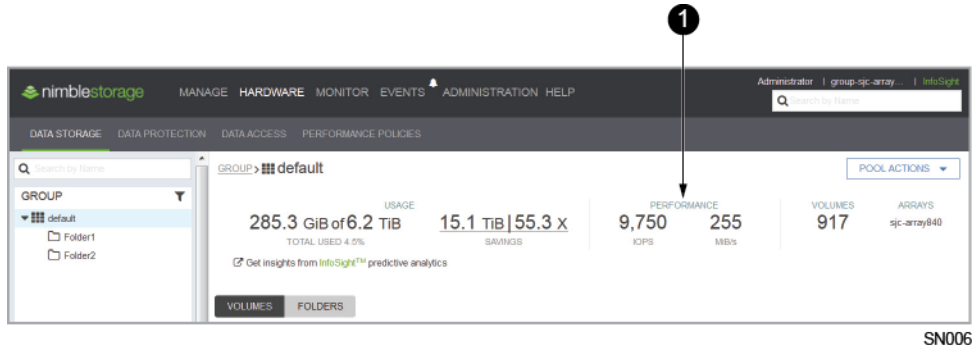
1

nimblestorage MANAGE HARDWARE MONITOR EVENTS ADMINISTRATION HELP

Administrator | group-sjc-array... | InfoSight

Search by Name

DATA STORAGE DATA PROTECTION DATA ACCESS PERFORMANCE POLICIES

Search by Name

GROUP

default

Folder1

Folder2

GROUP > default

POOL ACTIONS

USAGE

285.3 GiB of 6.2 TiB

TOTAL USED 4.5%

15.1 TiB | 55.3 X

SAVINGS

PERFORMANCE

9,750

IOPS

255

MiB/s

VOLUMES

917

ARRAYS

sjc-array840

Get insights from InfoSight$^{TM}$ predictive analytics

VOLUMES FOLDERS

SN006